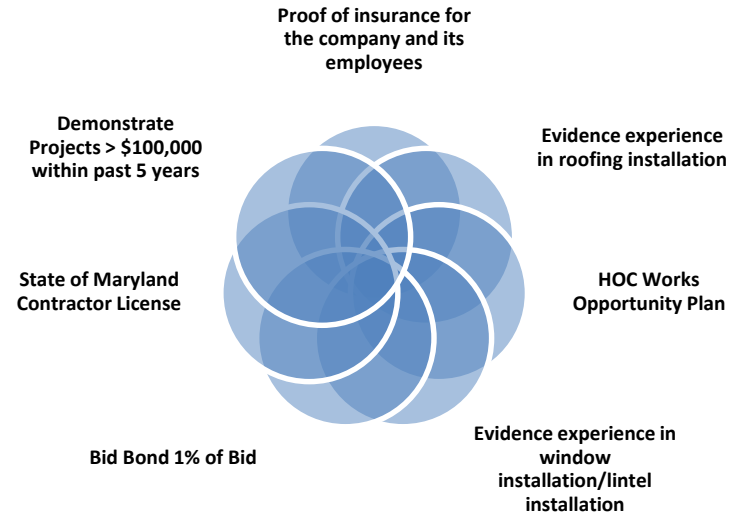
Proof of insurance for the company and its employees

Evidence experience in roofing installation

HOC Works Opportunity Plan

Evidence experience in window installation/lintel installation

Bid Bond 1% of Bid

State of Maryland Contractor License

Demonstrate Projects > \$100,000 within past 5 years